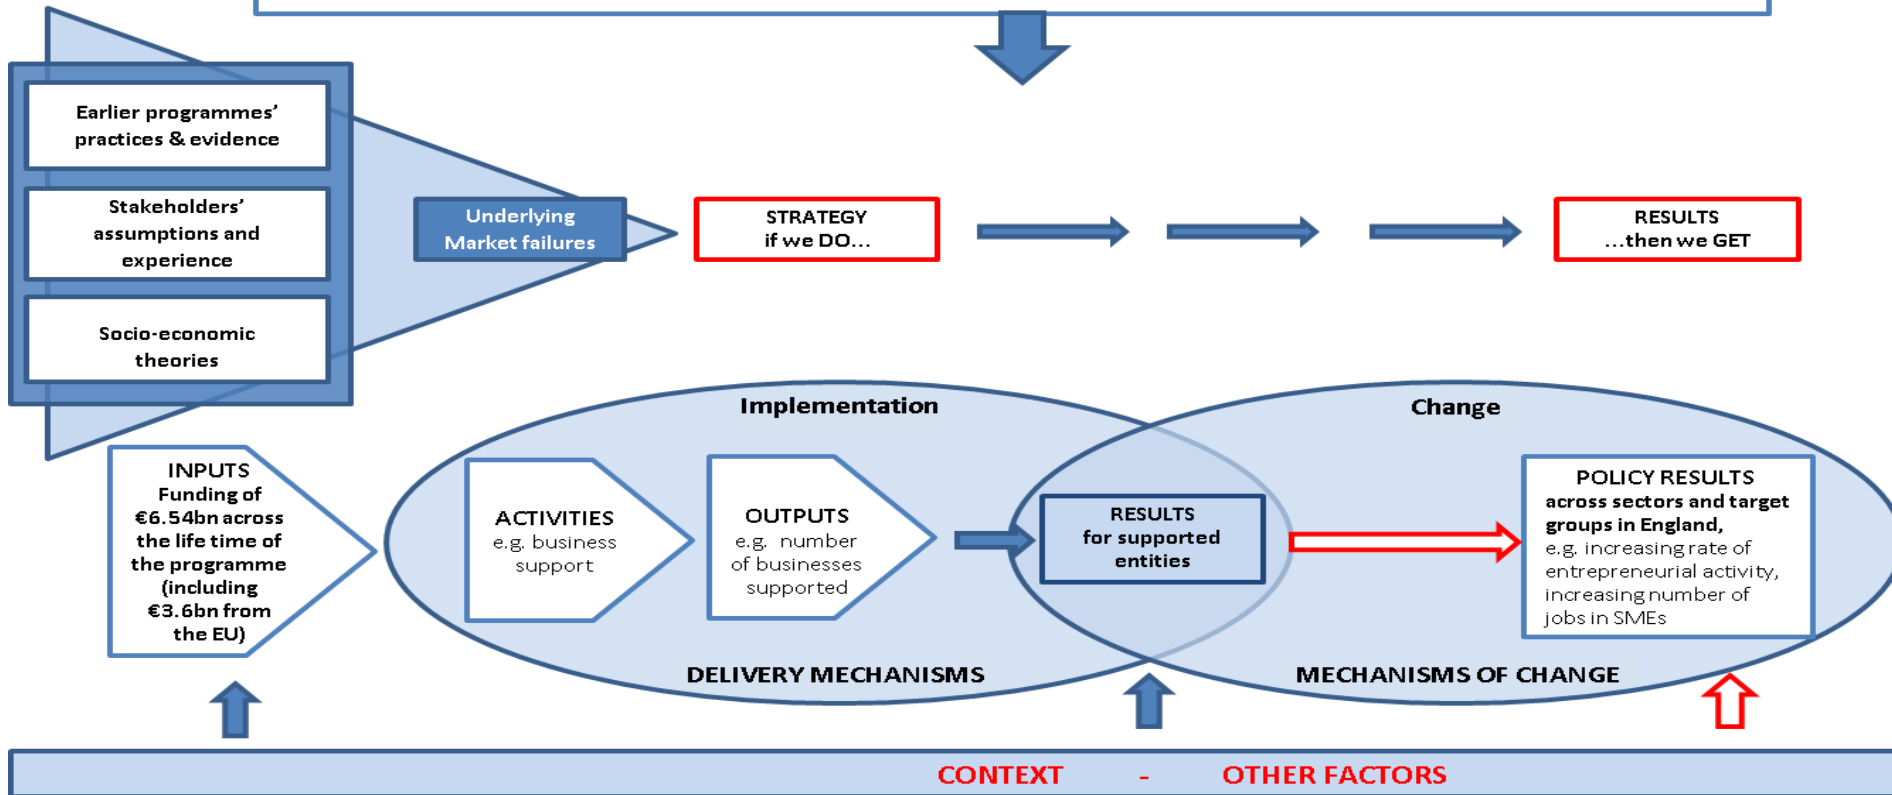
Earlier programmes' practices & evidence

Stakeholders' assumptions and experience

Socio-economic theories

Underlying Market failures

STRATEGY if we DO...

RESULTS ...then we GET

INPUTS Funding of €6.54bn across the life time of the programme (including €3.6bn from the EU)

Implementation

ACTIVITIES e.g. business support

OUTPUTS e.g. number of businesses supported

DELIVERY MECHANISMS

Change

RESULTS for supported entities

POLICY RESULTS across sectors and target groups in England, e.g. increasing rate of entrepreneurial activity, increasing number of jobs in SMEs

MECHANISMS OF CHANGE

CONTEXT - OTHER FACTORS